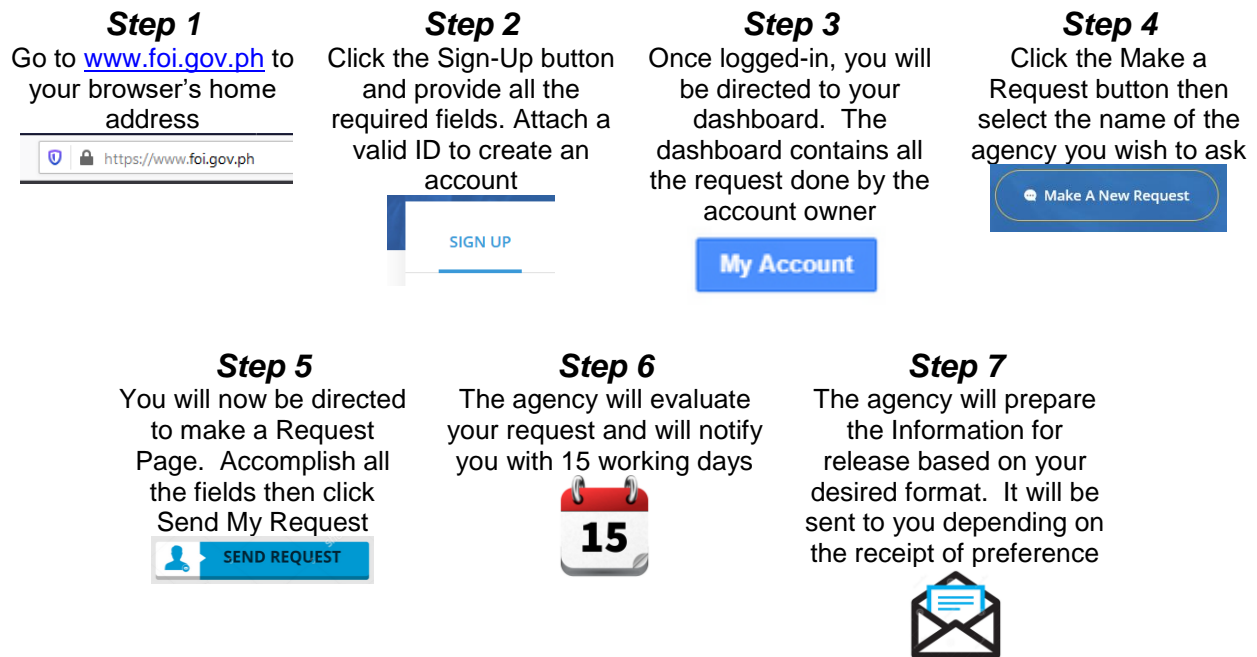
**Step 1**
Go to www.foi.gov.ph to your browser's home address

https://www.foi.gov.ph

**Step 2**
Click the Sign-Up button and provide all the required fields. Attach a valid ID to create an account

SIGN UP

**Step 3**
Once logged-in, you will be directed to your dashboard. The dashboard contains all the request done by the account owner

My Account

**Step 4**
Click the Make a Request button then select the name of the agency you wish to ask

Make A New Request

**Step 5**
You will now be directed to make a Request Page. Accomplish all the fields then click Send My Request

SEND REQUEST

**Step 6**
The agency will evaluate your request and will notify you with 15 working days

15

**Step 7**
The agency will prepare the Information for release based on your desired format. It will be sent to you depending on the receipt of preference